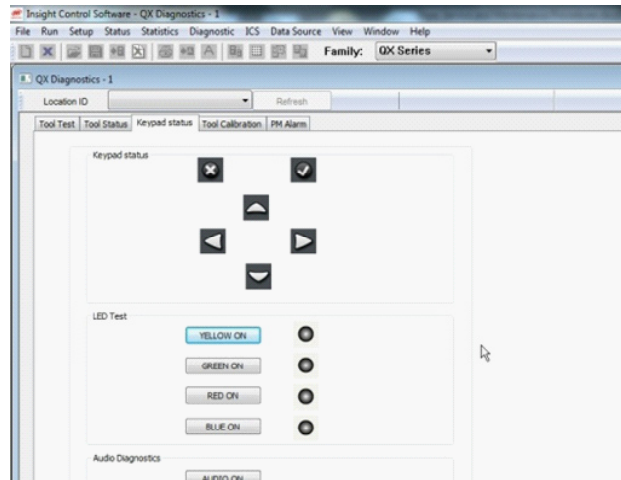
Insight Control Software - QX Diagnostics - 1

File Run Setup Status Statistics Diagnostic ICS Data Source View Window Help

Family: QX Series

QX Diagnostics - 1

Location ID

Refresh

Tool Test | Tool Status | Keypad status | Tool Calibration | PM Alarm

Keypad status

LED Test

YELLOW ON

GREEN ON

RED ON

BLUE ON

Audio Diagnostics

AUDIO ON